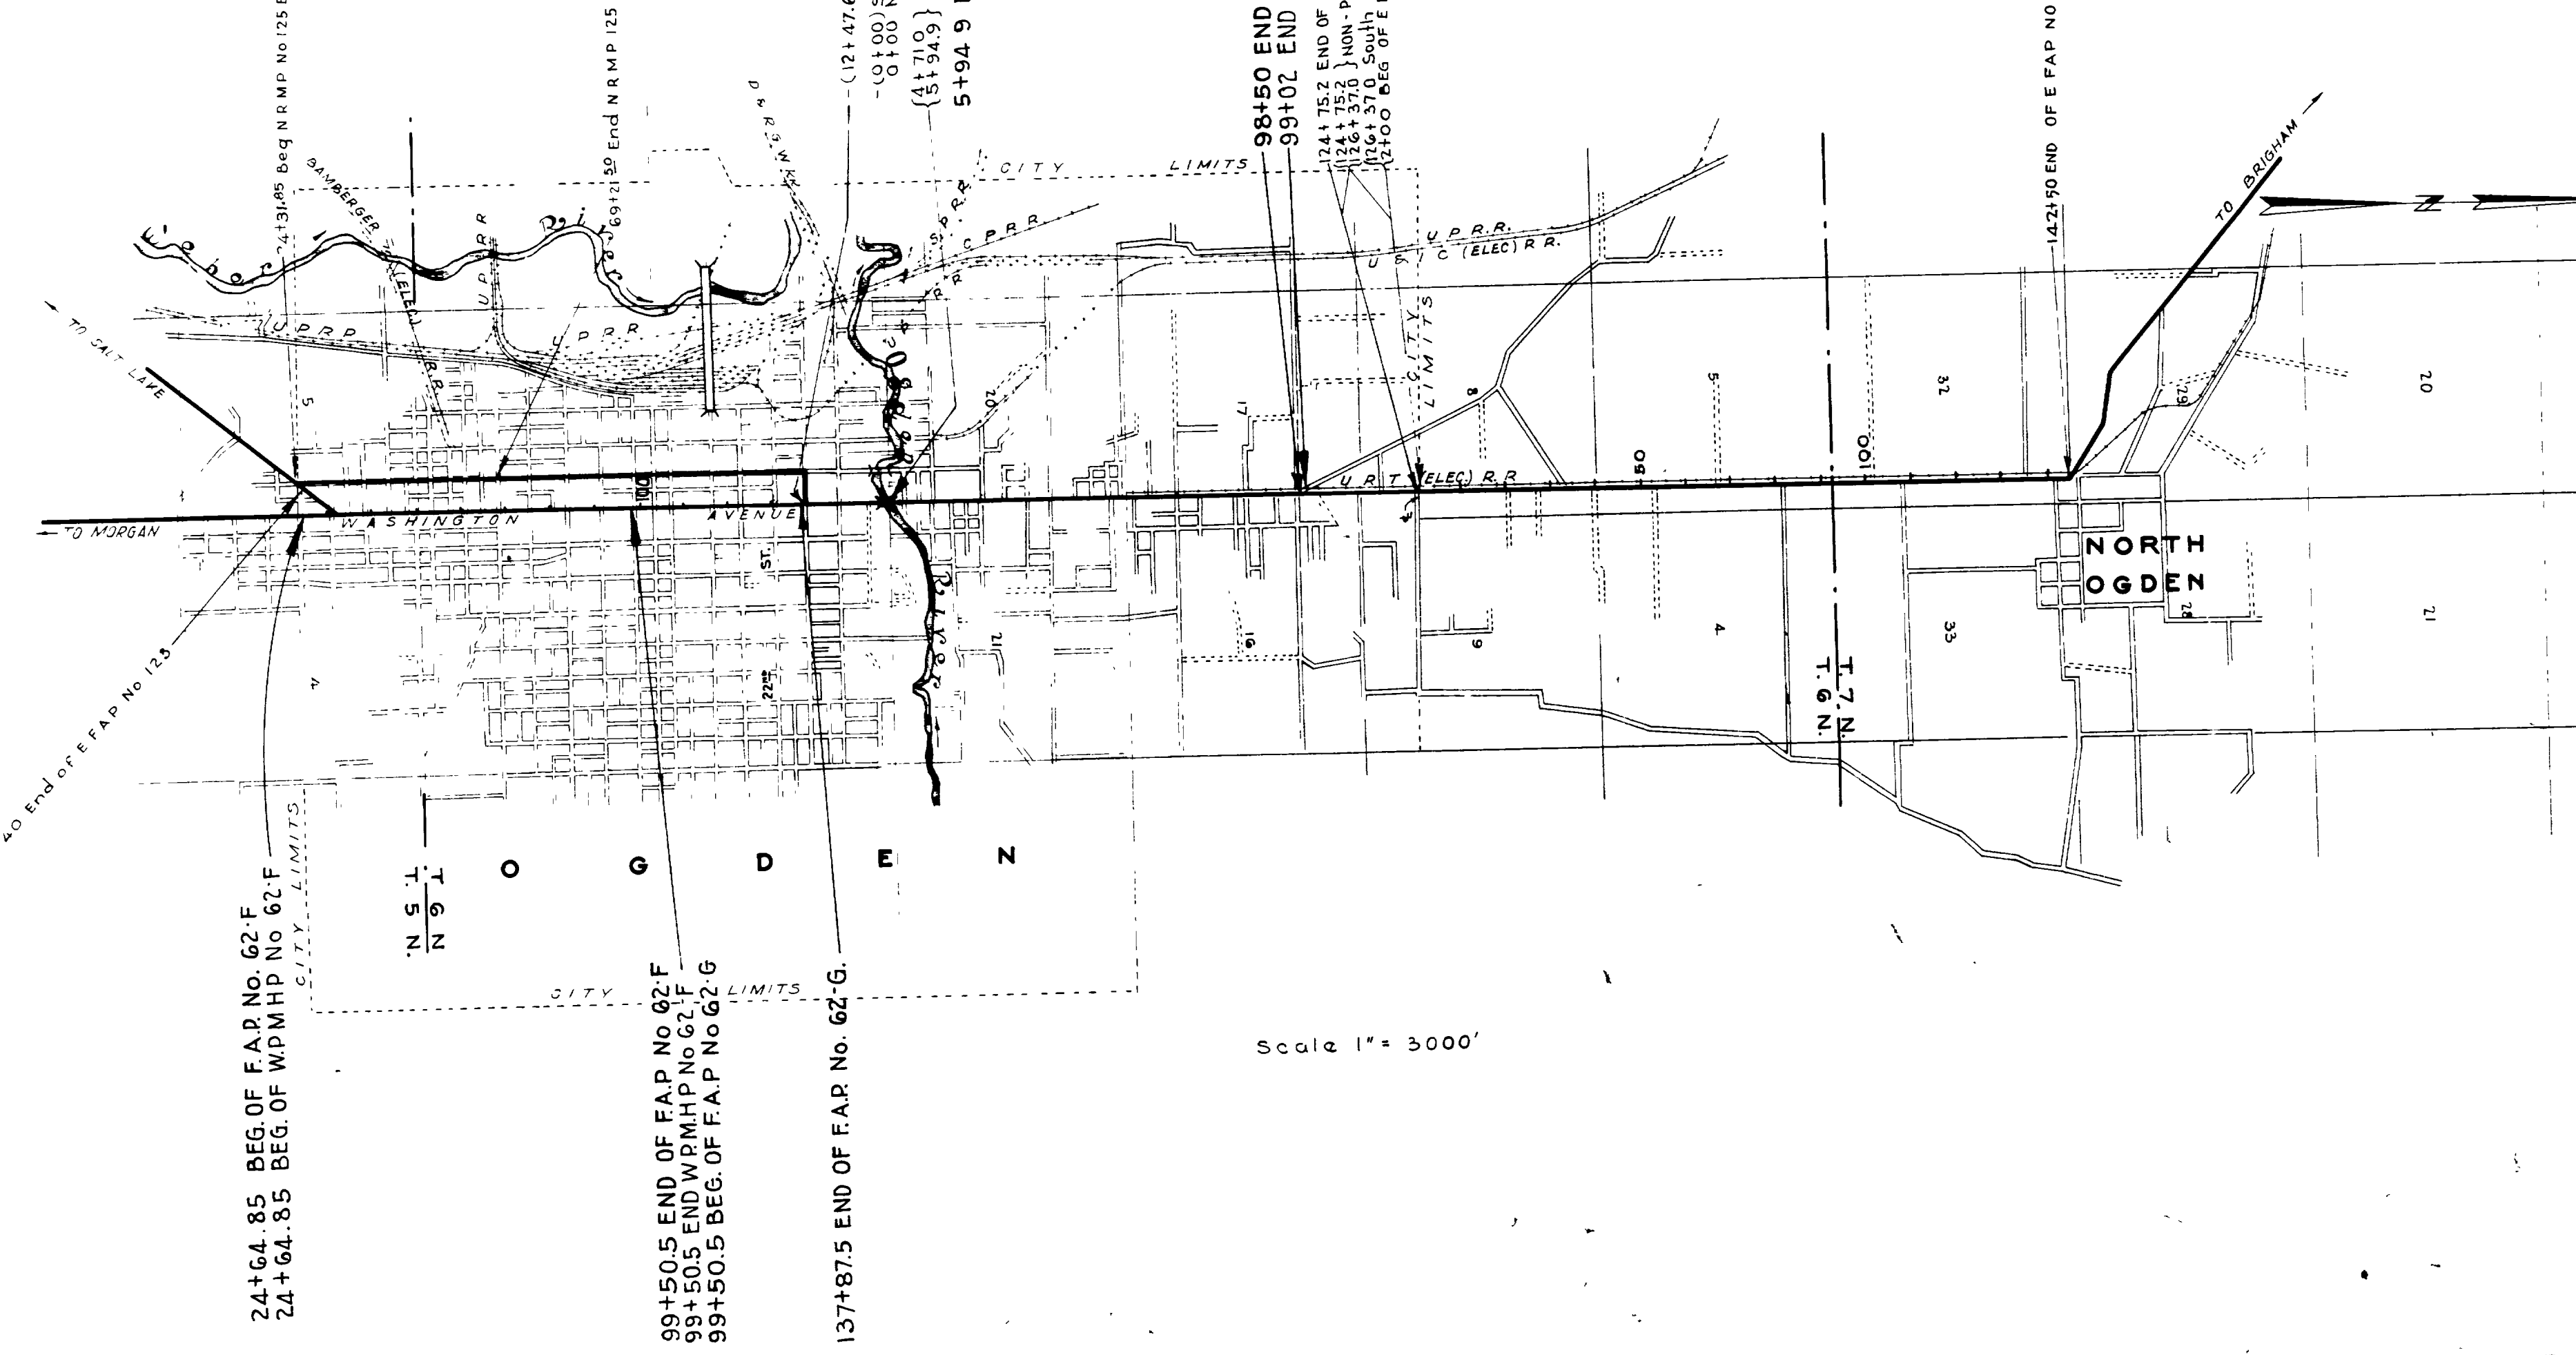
24+31.85 Beg N R M P No 125 E
69+21.50 End N R M P 125
(12+47.6
(0+00) S
0+00 N
(4+71.0
(5+94.9)
5+94.9
98+50 END
99+02 END
124+75.2 END OF
124+75.2 NON-P
126+37.0
126+37.0 South
12+00 BEG OF E
142+50 END OF E FAP NO

BAMBERGER
(ELEC)
U P R R
U P R R
Weber River
D & R G W R R
S P R R
C P R R
CITY LIMITS
U P R R
U & I C (ELEC) R R
CITY LIMITS
TO BRIGHAM
N
TO SALT LAKE
TO MORGAN
WASHINGTON AVENUE
ST.
22ND
Ogden River
U R T (ELEC) R R
100
50
100
5
8
17
20
5
32
20
29
4
16
9
12
21
33
28
21
NORTH OGDEN
T. 7 N.
T. 6 N.
T. 6 N.
T. 5 N.
O G D E N
CITY LIMITS
CITY LIMITS
CITY LIMITS
40 End of E F A P No 125

24+64.85 BEG. OF F.A.P. No. 62-F
24+64.85 BEG. OF W.P.M.H.P. No 62-F

99+50.5 END OF F.A.P. No 62-F
99+50.5 END W.P.M.H.P. No 62-F
99+50.5 BEG. OF F.A.P. No 62-G

137+87.5 END OF F.A.P. No. 62-G.

Scale 1" = 3000'